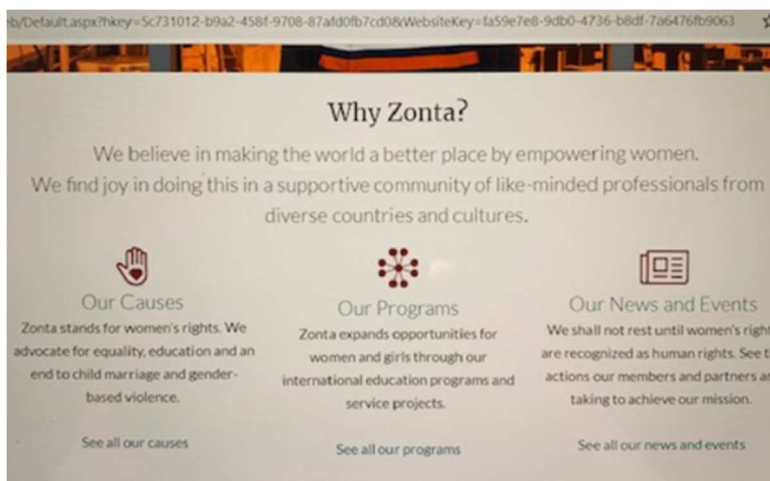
eb/Default.aspx?hkey=5c731012-b9a2-458f-9708-87afd0fb7cd0&WebsiteKey=fa59e7e8-9db0-4736-b8df-7a6476fb9063

Why Zonta?

We believe in making the world a better place by empowering women. We find joy in doing this in a supportive community of like-minded professionals from diverse countries and cultures.

Our Causes

Zonta stands for women's rights. We advocate for equality, education and an end to child marriage and gender-based violence.

See all our causes

Our Programs

Zonta expands opportunities for women and girls through our international education programs and service projects.

See all our programs

Our News and Events

We shall not rest until women's right are recognized as human rights. See t actions our members and partners a taking to achieve our mission.

See all our news and events